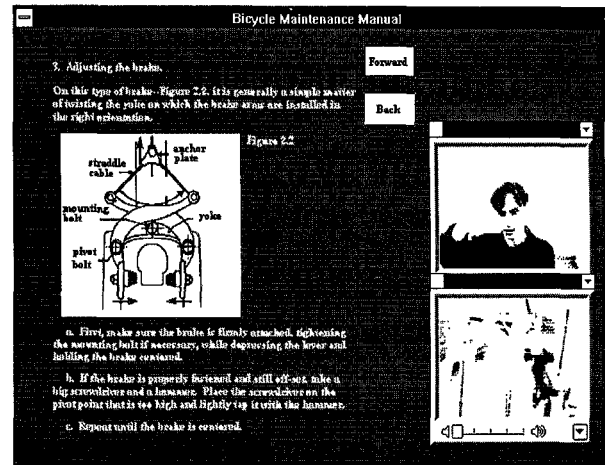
Bicycle Maintenance Manual

3. Adjusting the brake.

Forward

On this type of brake, Figure 2.2, it is generally a simple matter of twisting the yoke on which the brake arms are installed in the right orientation.

Back

Figure 2.2

straddle cable

anchor plate

mounting bolt

yoke

pivot bolt

a. First, make sure the brake is firmly attached, tightening the mounting bolt if necessary, while depressing the lever and holding the brake centered.

b. If the brake is properly fastened and still off-set, take a big screwdriver and a hammer. Place the screwdriver on the pivot point that is too high and lightly tap it with the hammer.

c. Repeat until the brake is centered.